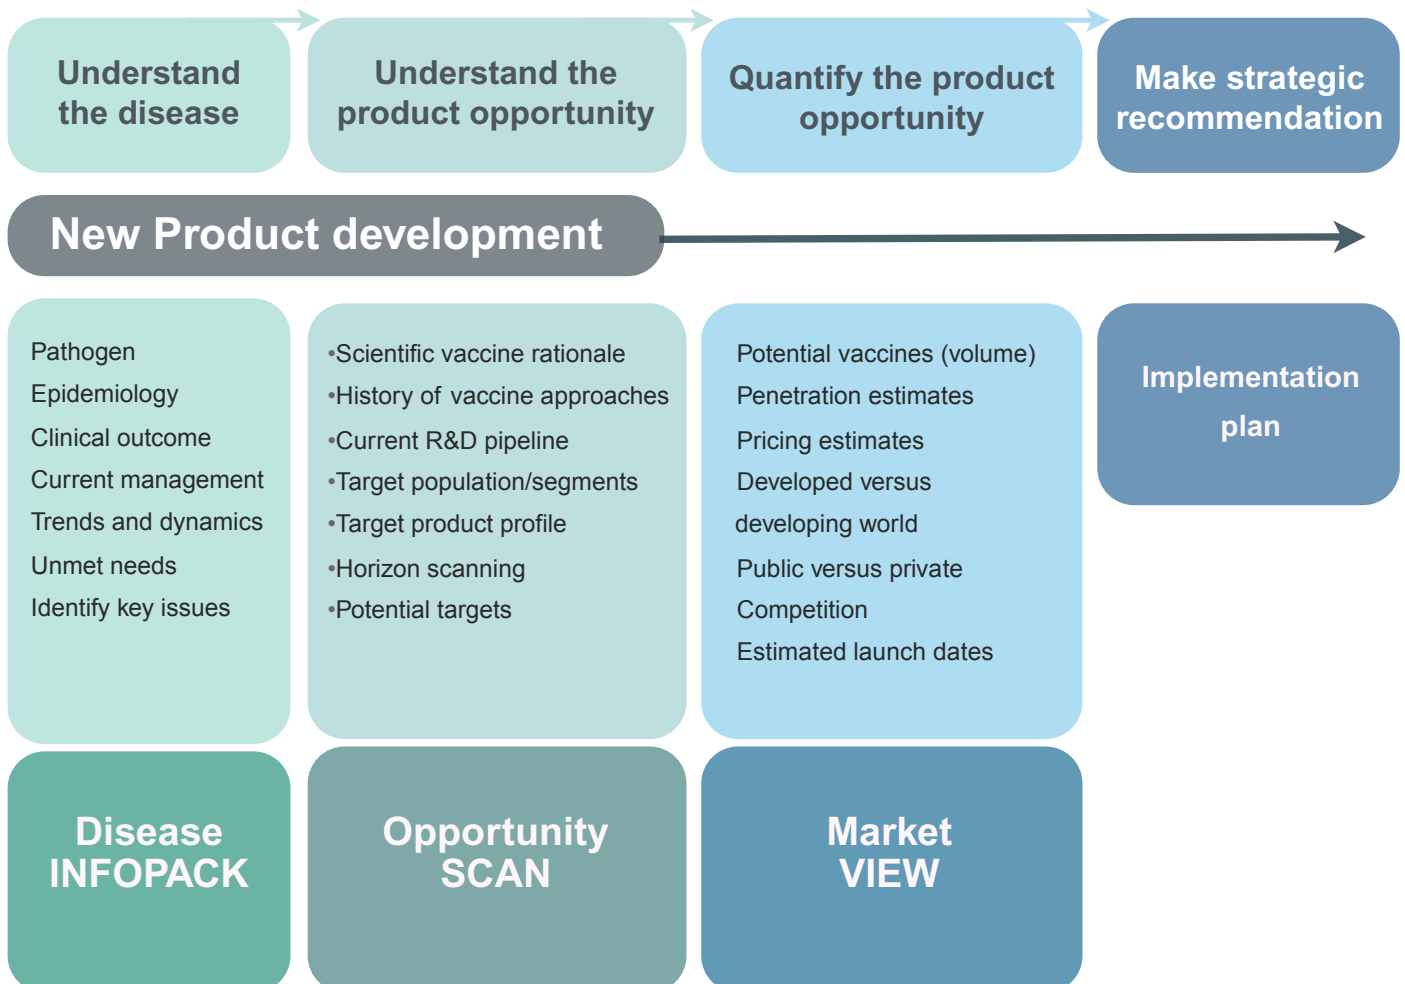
Understand the disease

Understand the product opportunity

Quantify the product opportunity

Make strategic recommendation

New Product development

Pathogen
Epidemiology
Clinical outcome
Current management
Trends and dynamics
Unmet needs
Identify key issues

•Scientific vaccine rationale
•History of vaccine approaches
•Current R&D pipeline
•Target population/segments
•Target product profile
•Horizon scanning
•Potential targets

Potential vaccines (volume)
Penetration estimates
Pricing estimates
Developed versus developing world
Public versus private
Competition
Estimated launch dates

Implementation plan

Disease INFOPACK

Opportunity SCAN

Market VIEW